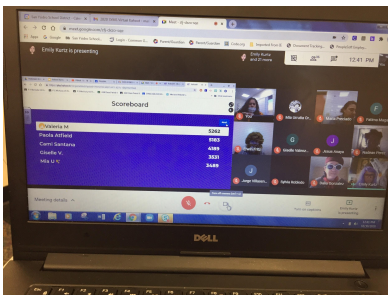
Emily Kurtz is presenting

Emily Kurtz and 21 more

12:41 PM

Scoreboard

| | |
|---|---|
| Valeria M. | 5262 |
| Paola Alfieri | 5183 |
| Cami Santana | 4389 |
| Giselle V. | 3531 |
| Mia U.V. | 2489 |

Meeting details

DELL